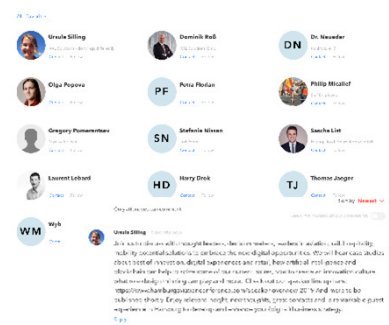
Ursula Silling

Dominik Roß

DN
Dr. Neuader

Olga Popova

PF
Petra Florian

Philip Micallef

Gregory Pomerantsev

SN
Stefanie Nissen

Sascha List

Laurent Lebard

HD
Harry Drok

TJ
Thomas Jaeger

WM
Wyb

Ursula Silling

Join us to discuss with thought leaders, decision makers, academia, aviation, rail, hospitality, mobility potential solutions to embrace the new digital opportunities. We will hear case studies about best of breed end-to-end digital experiences and retail, how artificial intelligence and blockchain can help to solve some of our current issues, how to embrace innovation culture, what new design thinking can change in travel. Check out our special line up here:

Reply

Sort by Newest